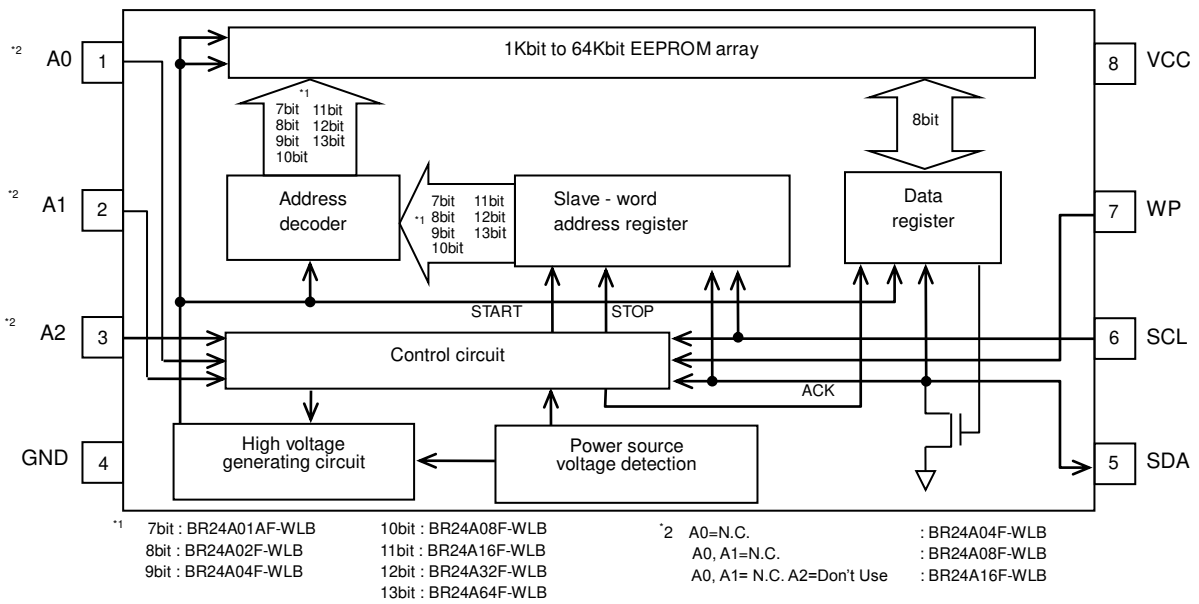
*2 A0 1

1Kbit to 64Kbit EEPROM array

8 VCC

*1
7bit 11bit
8bit 12bit
9bit 13bit
10bit

8bit

*2 A1 2

Address decoder

*1
7bit 11bit
8bit 12bit
9bit 13bit
10bit

Slave - word address register

Data register

7 WP

START STOP

*2 A2 3

Control circuit

6 SCL

ACK

GND 4

High voltage generating circuit

Power source voltage detection

5 SDA

*1 7bit : BR24A01AF-WLB
8bit : BR24A02F-WLB
9bit : BR24A04F-WLB
10bit : BR24A08F-WLB
11bit : BR24A16F-WLB
12bit : BR24A32F-WLB
13bit : BR24A64F-WLB

*2 A0=N.C. : BR24A04F-WLB
A0, A1=N.C. : BR24A08F-WLB
A0, A1= N.C. A2=Don't Use : BR24A16F-WLB